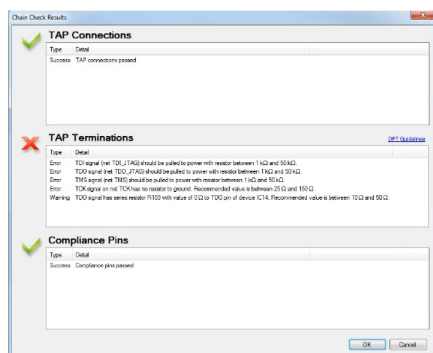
Chain Check Results

TAP Connections

| Type | Detail |
|---|---|
| Success | TAP connections passed |

TAP Terminations

DFT Guidelines

| Type | Detail |
|---|---|
| Error | TDI signal (net TDI_JTAG) should be pulled to power with resistor between 1 kΩ and 50 kΩ. |
| Error | TDO signal (net TDO_JTAG) should be pulled to power with resistor between 1 kΩ and 50 kΩ. |
| Error | TMS signal (net TMS) should be pulled to power with resistor between 1 kΩ and 50 kΩ. |
| Error | TCK signal on net TCK has no resistor to ground. Recommended value is between 25 Ω and 150 Ω. |
| Warning | TDO signal has series resistor R100 with value of 0 Ω to TDO pin of device IC14. Recommended value is between 10 Ω and 50 Ω. |

Compliance Pins

| Type | Detail |
|---|---|
| Success | Compliance pins passed |

OK Cancel